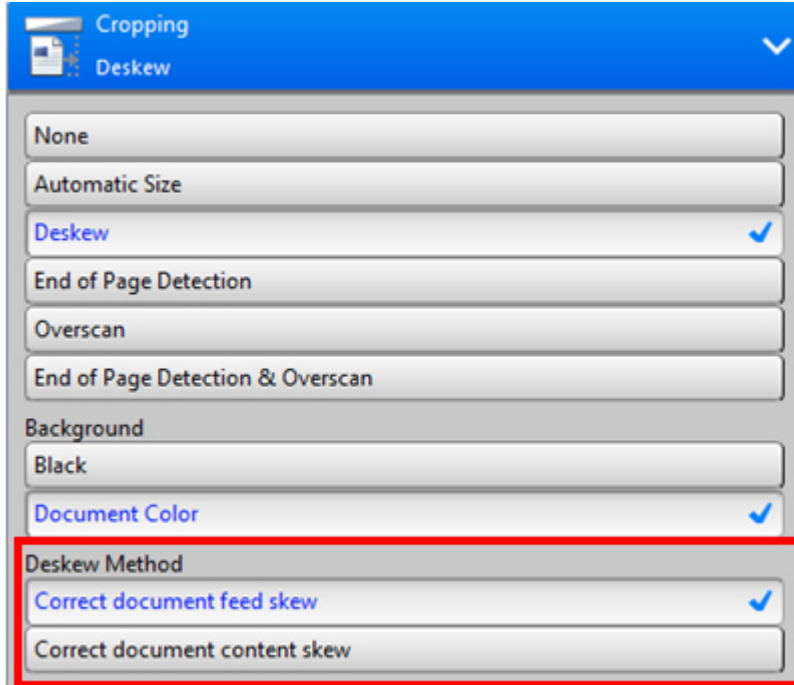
Cropping
Deskew

None

Automatic Size

Deskew

End of Page Detection

Overscan

End of Page Detection & Overscan

Background

Black

Document Color

Deskew Method

Correct document feed skew

Correct document content skew